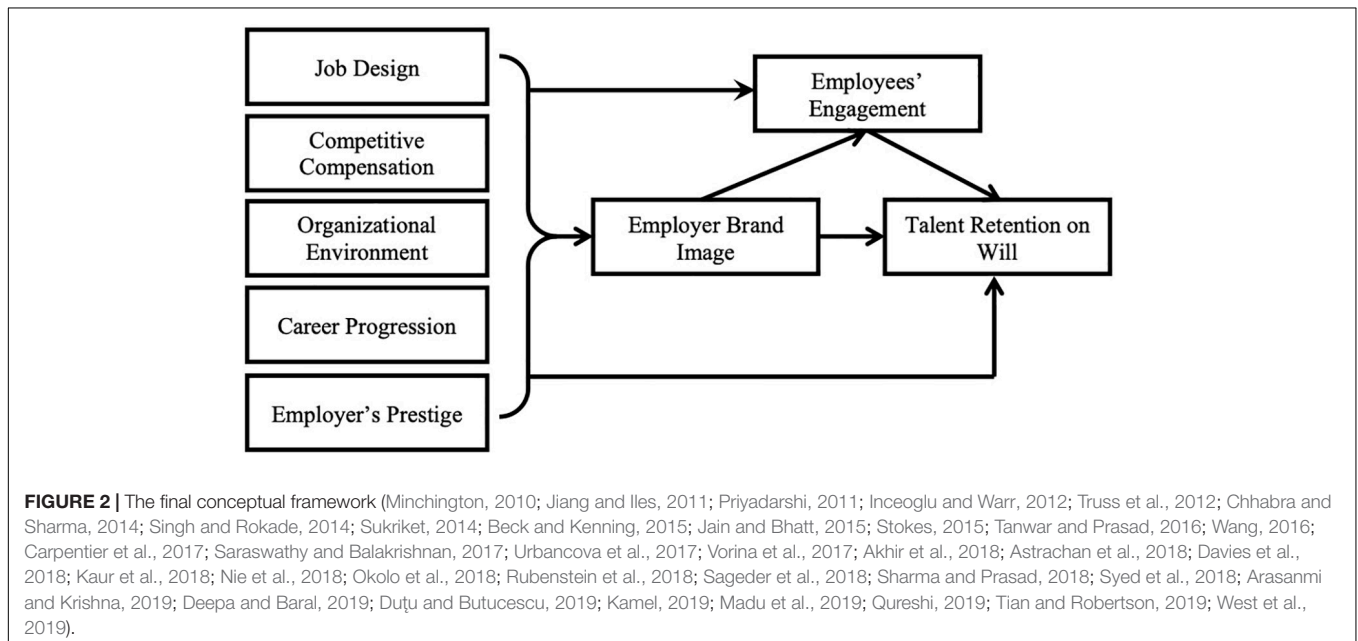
Job Design

Competitive Compensation

Organizational Environment

Career Progression

Employer's Prestige

Employees' Engagement

Employer Brand Image

Talent Retention on Will

**FIGURE 2 |** The final conceptual framework (Minchington, 2010; Jiang and Iles, 2011; Priyadarshi, 2011; Inceoglu and Warr, 2012; Truss et al., 2012; Chhabra and Sharma, 2014; Singh and Rokade, 2014; Sukriket, 2014; Beck and Kenning, 2015; Jain and Bhatt, 2015; Stokes, 2015; Tanwar and Prasad, 2016; Wang, 2016; Carpentier et al., 2017; Saraswathy and Balakrishnan, 2017; Urbancova et al., 2017; Vorina et al., 2017; Akhir et al., 2018; Astrachan et al., 2018; Davies et al., 2018; Kaur et al., 2018; Nie et al., 2018; Okolo et al., 2018; Rubenstein et al., 2018; Sageder et al., 2018; Sharma and Prasad, 2018; Syed et al., 2018; Arasanmi and Krishna, 2019; Deepa and Baral, 2019; Duțu and Butucescu, 2019; Kamel, 2019; Madu et al., 2019; Qureshi, 2019; Tian and Robertson, 2019; West et al., 2019).